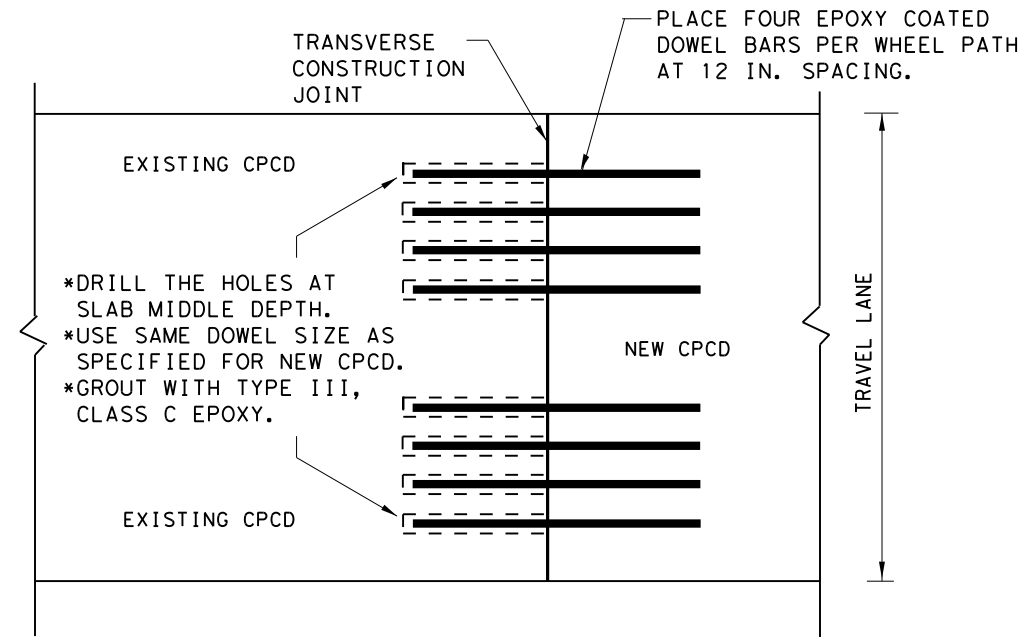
TRANSVERSE CONSTRUCTION JOINT

PLACE FOUR EPOXY COATED DOWEL BARS PER WHEEL PATH AT 12 IN. SPACING.

EXISTING CPCD

*DRILL THE HOLES AT SLAB MIDDLE DEPTH.
*USE SAME DOWEL SIZE AS SPECIFIED FOR NEW CPCD.
*GROUT WITH TYPE III, CLASS C EPOXY.

NEW CPCD

TRAVEL LANE

EXISTING CPCD